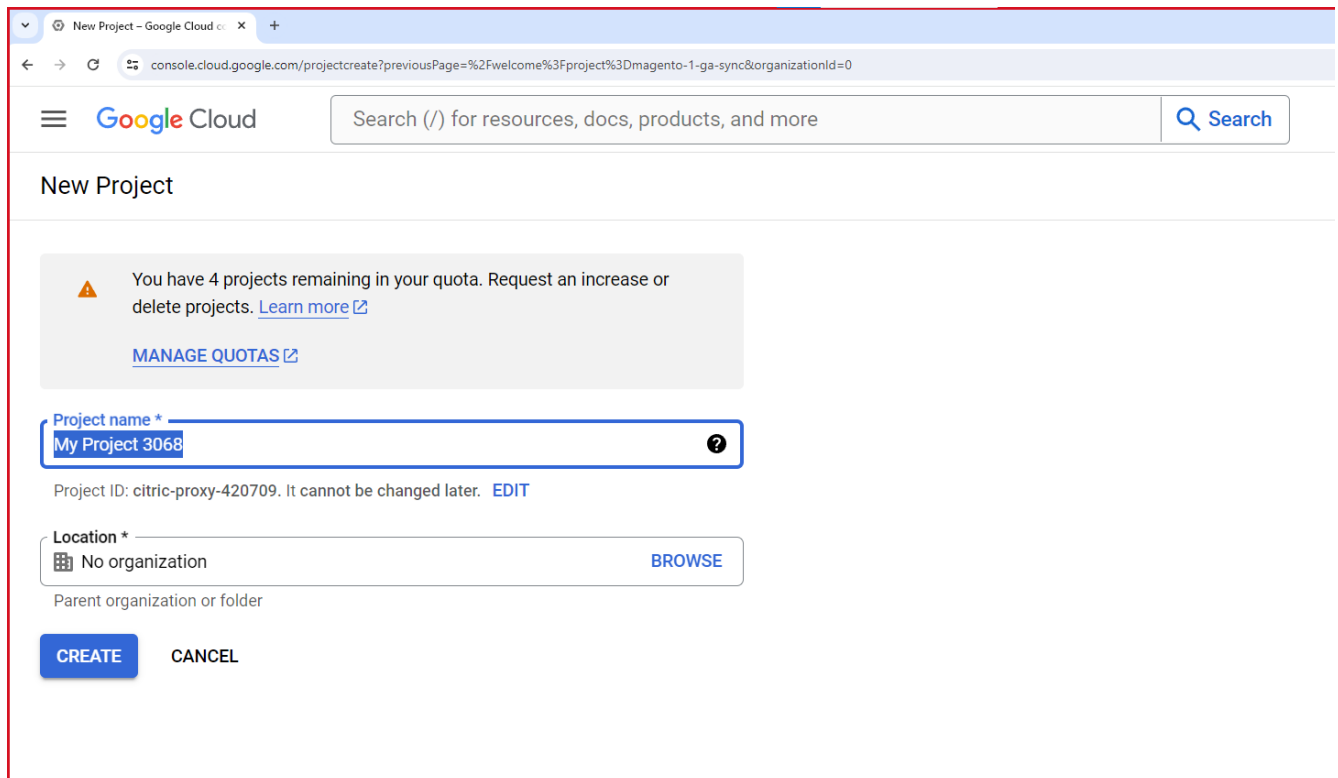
New Project – Google Cloud co

console.cloud.google.com/projectcreate?previousPage=%2Fwelcome%3Fproject%3Dmagento-1-ga-sync&organizationId=0

Google Cloud

Search (/) for resources, docs, products, and more

Search

New Project

You have 4 projects remaining in your quota. Request an increase or delete projects. Learn more

MANAGE QUOTAS

Project name *

My Project 3068

Project ID: citric-proxy-420709. It cannot be changed later. EDIT

Location *

No organization

BROWSE

Parent organization or folder

CREATE

CANCEL